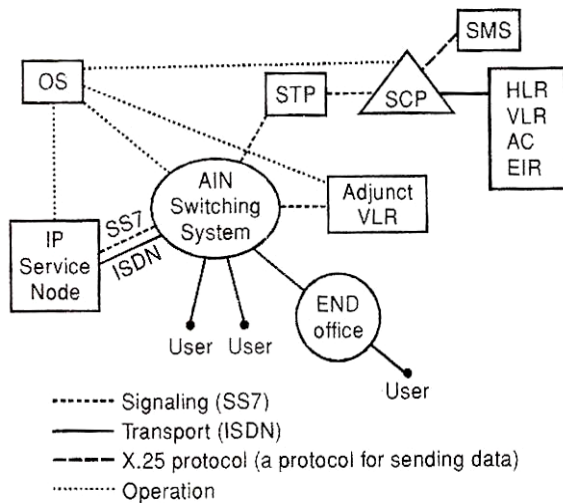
SMS
OS
STP
SCP
HLR
VLR
AC
EIR
AIN
Switching
System
Adjunct
VLR
IP
Service
Node
SS7
ISDN
END
office
User User
User

Signaling (SS7)
Transport (ISDN)
X.25 protocol (a protocol for sending data)
Operation